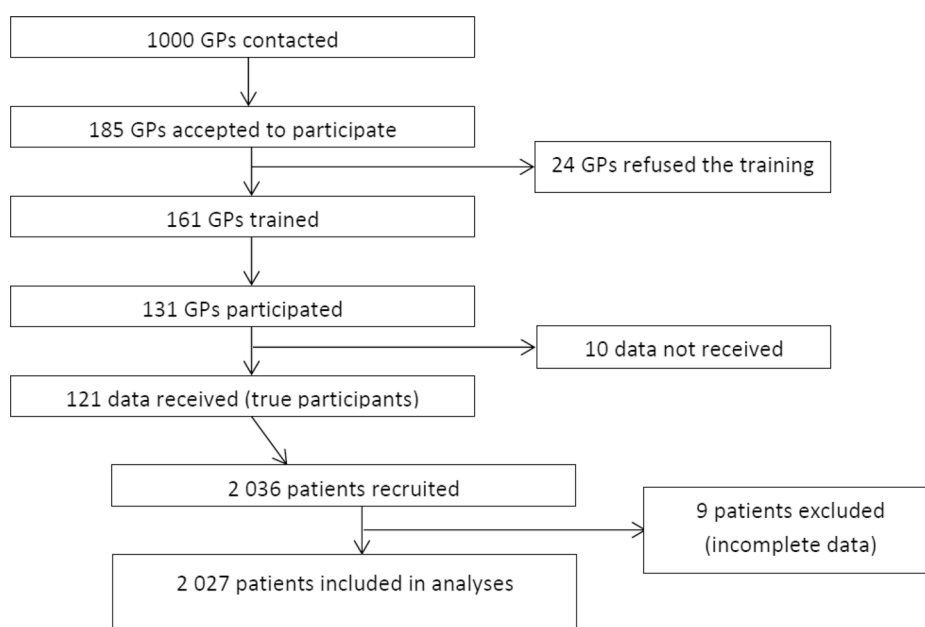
1000 GPs contacted

185 GPs accepted to participate

24 GPs refused the training

161 GPs trained

131 GPs participated

10 data not received

121 data received (true participants)

2 036 patients recruited

9 patients excluded (incomplete data)

2 027 patients included in analyses